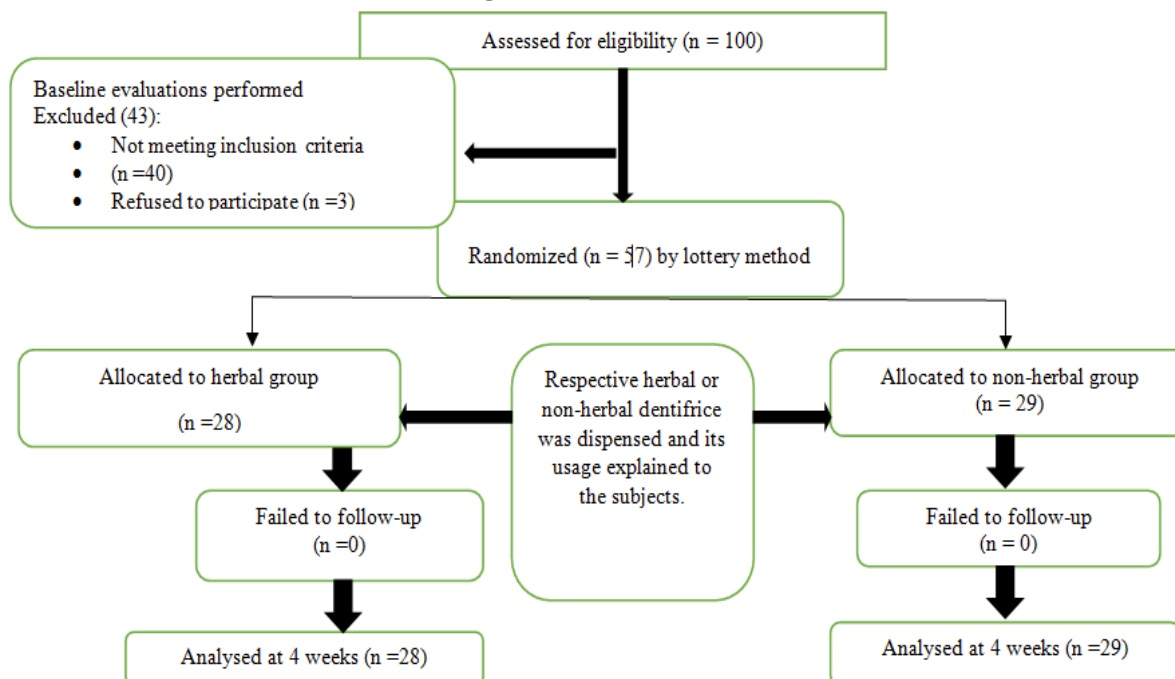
Assessed for eligibility (n = 100)

Baseline evaluations performed
Excluded (43):
• Not meeting inclusion criteria
• (n =40)
• Refused to participate (n =3)

Randomized (n = 57) by lottery method

Allocated to herbal group

(n =28)

Respective herbal or non-herbal dentifrice was dispensed and its usage explained to the subjects.

Allocated to non-herbal group
(n = 29)

Failed to follow-up
(n =0)

Failed to follow-up
(n = 0)

Analysed at 4 weeks (n =28)

Analysed at 4 weeks (n =29)